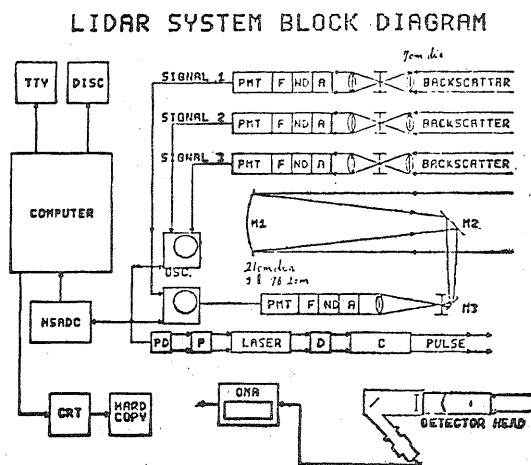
LIDAR SYSTEM BLOCK DIAGRAM

TTY
DISC
COMPUTER
NSADC
CRT
HARD COPY

SIGNAL 1
PMT F ND A
7cm dia
BACKSCATTAR

SIGNAL 2
PMT F ND A
BACKSCATTER

SIGNAL 3
PMT F ND A
BACKSCATTER

M1
M2
OSC.
21cm dia
f/8 76.2cm
PMT F ND A
M3

PD P LASER D C PULSE

OMA
DETECTOR HEAD